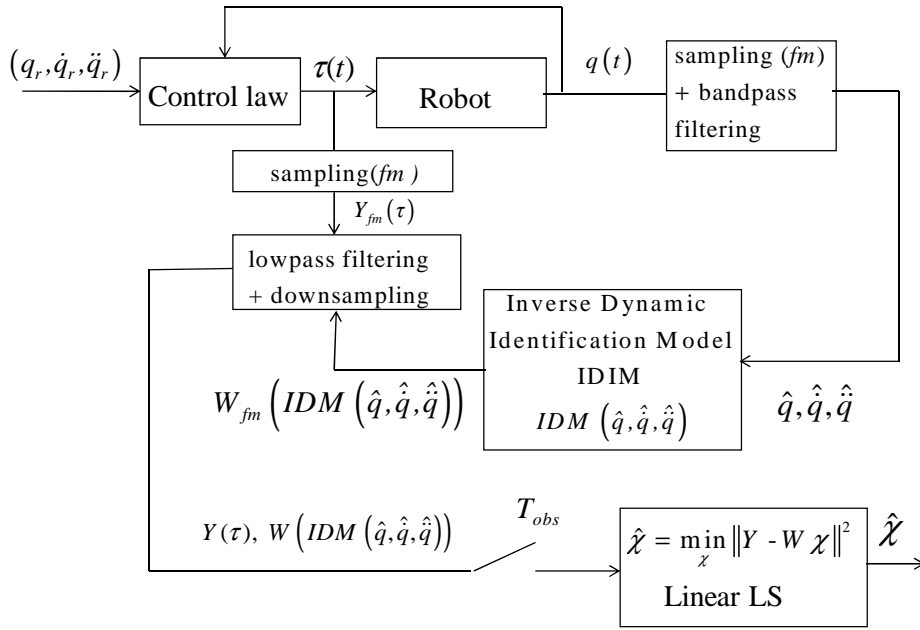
$(q_r, \dot{q}_r, \ddot{q}_r)$

Control law

$\tau(t)$

Robot

$q(t)$

sampling ($fm$) + bandpass filtering

sampling($fm$ )

$Y_{fm}(\tau)$

lowpass filtering + downsampling

Inverse Dynamic Identification Model IDIM $IDM\left(\hat{q}, \hat{\dot{q}}, \hat{\ddot{q}}\right)$

$W_{fm}\left(IDM\left(\hat{q}, \hat{\dot{q}}, \hat{\ddot{q}}\right)\right)$

$\hat{q}, \hat{\dot{q}}, \hat{\ddot{q}}$

$Y(\tau),\ W\left(IDM\left(\hat{q}, \hat{\dot{q}}, \hat{\ddot{q}}\right)\right)$

$T_{obs}$

$\hat{\chi} = \min_{\chi} \|Y - W\chi\|^2$

Linear LS

$\hat{\chi}$